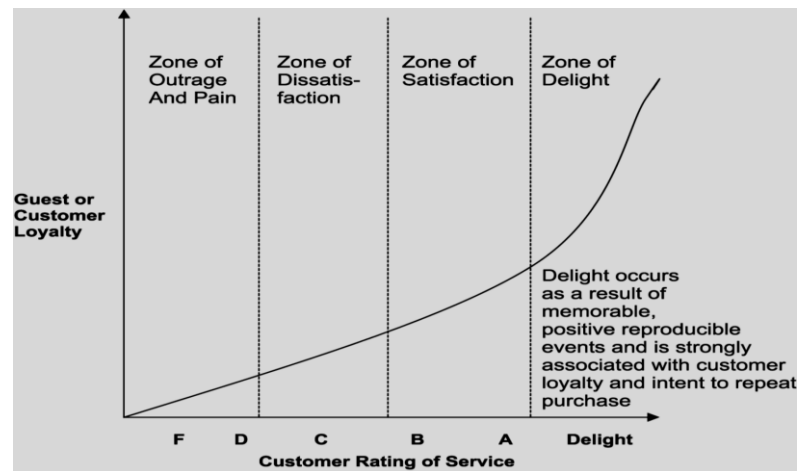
Zone of Outrage And Pain

Zone of Dissatisfaction

Zone of Satisfaction

Zone of Delight

Guest or Customer Loyalty

Delight occurs as a result of memorable, positive reproducible events and is strongly associated with customer loyalty and intent to repeat purchase

F D C B A Delight

Customer Rating of Service